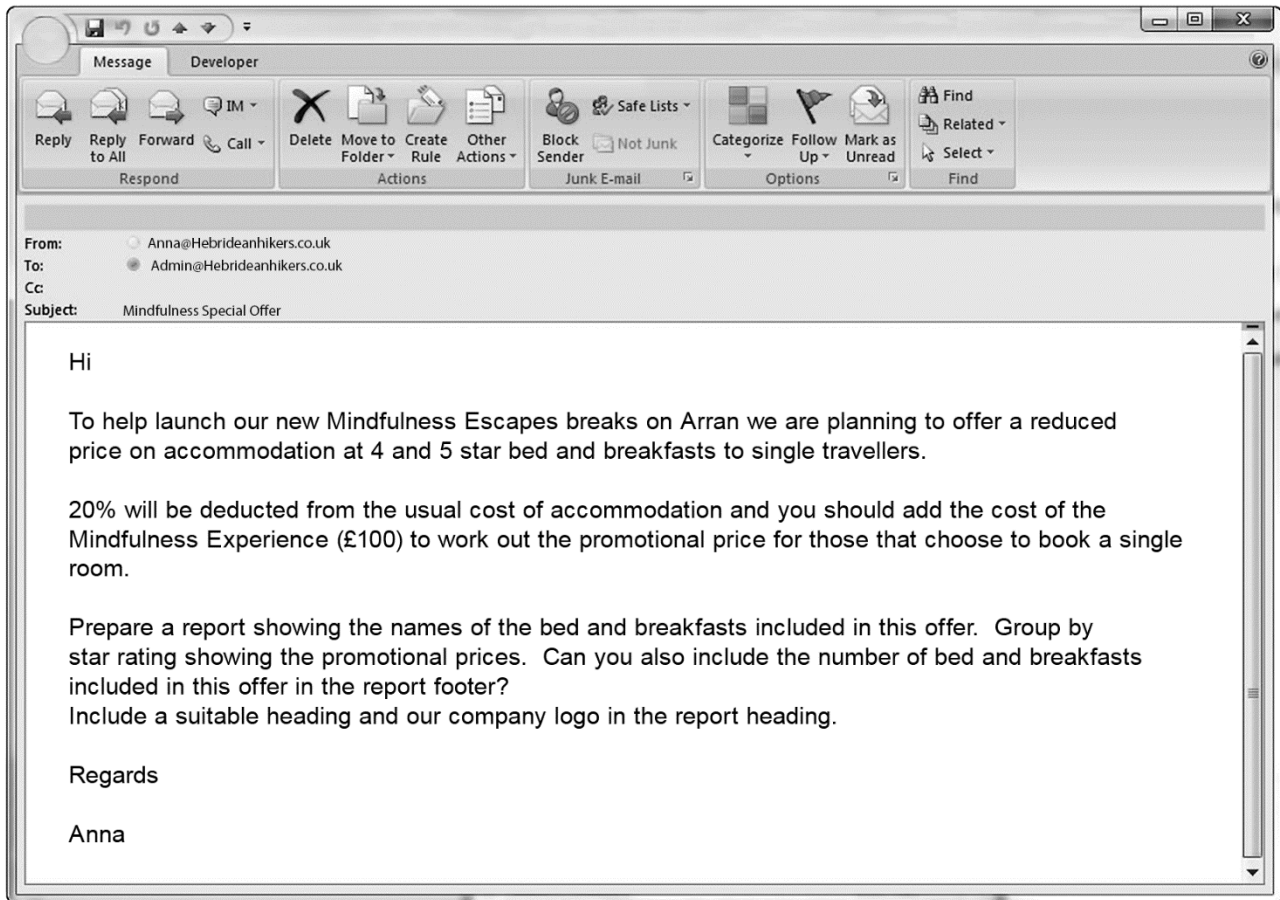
Message Developer

Reply Reply to All Forward IM Call
Respond

Delete Move to Folder Create Rule Other Actions
Actions

Block Sender Safe Lists Not Junk
Junk E-mail

Categorize Follow Up Mark as Unread
Options

Find Related Select
Find

From: Anna@Hebrideanhikers.co.uk
To: Admin@Hebrideanhikers.co.uk
Cc:
Subject: Mindfulness Special Offer

Hi

To help launch our new Mindfulness Escapes breaks on Arran we are planning to offer a reduced price on accommodation at 4 and 5 star bed and breakfasts to single travellers.

20% will be deducted from the usual cost of accommodation and you should add the cost of the Mindfulness Experience (£100) to work out the promotional price for those that choose to book a single room.

Prepare a report showing the names of the bed and breakfasts included in this offer. Group by star rating showing the promotional prices. Can you also include the number of bed and breakfasts included in this offer in the report footer?
Include a suitable heading and our company logo in the report heading.

Regards

Anna